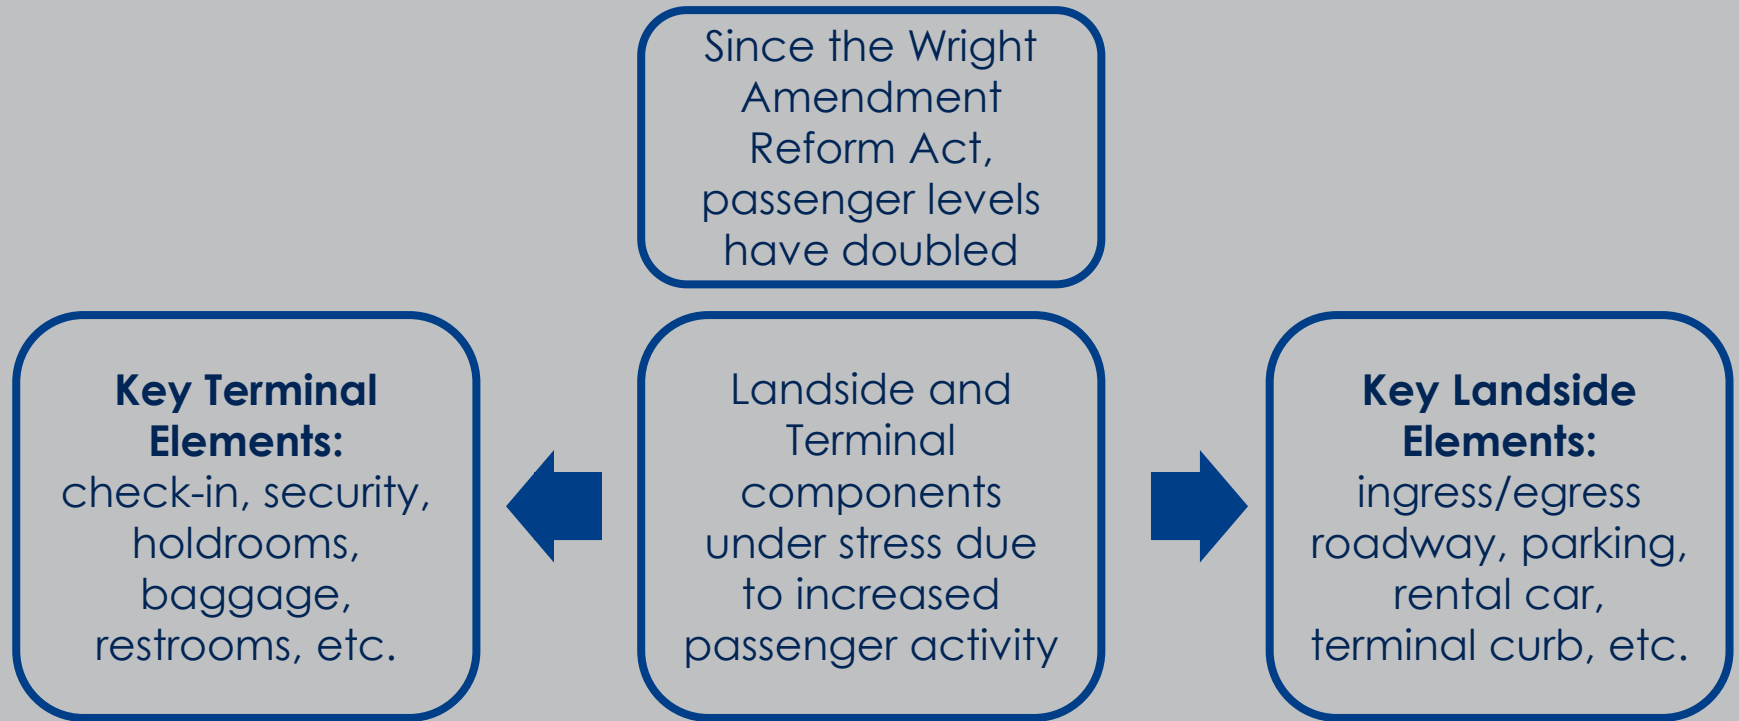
Since the Wright Amendment Reform Act, passenger levels have doubled

Key Terminal Elements: check-in, security, holdrooms, baggage, restrooms, etc.

Landside and Terminal components under stress due to increased passenger activity

Key Landside Elements: ingress/egress roadway, parking, rental car, terminal curb, etc.